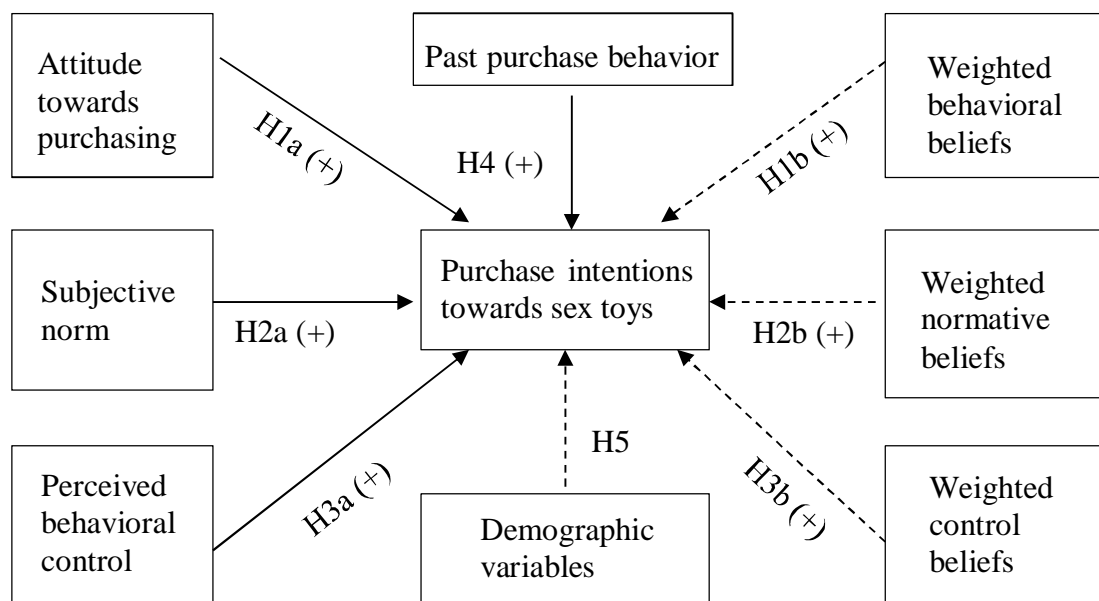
Attitude towards purchasing

H1a (+)

Past purchase behavior

H4 (+)

Weighted behavioral beliefs

H1b (+)

Subjective norm

H2a (+)

Purchase intentions towards sex toys

Weighted normative beliefs

H2b (+)

Perceived behavioral control

H3a (+)

H5

Demographic variables

H3b (+)

Weighted control beliefs